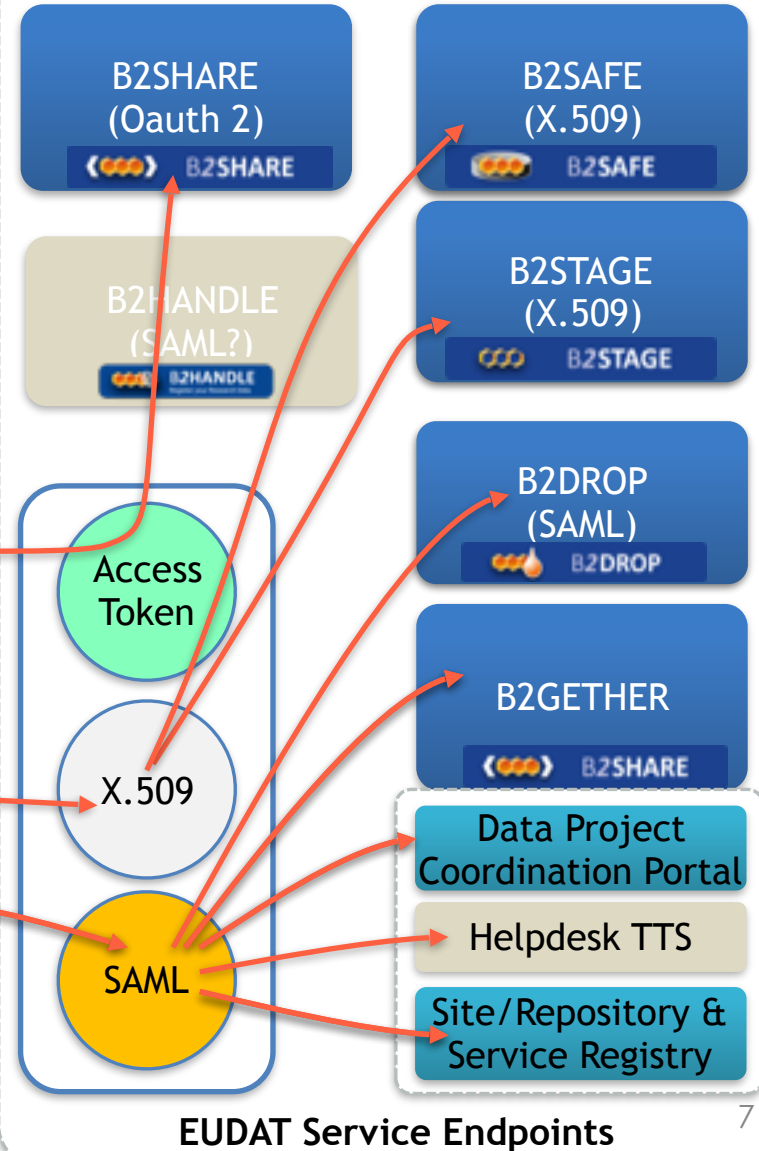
B2SHARE
(Oauth 2)
B2SHARE

B2SAFE
(X.509)
B2SAFE

B2HANDLE
(SAML?)
B2HANDLE

B2STAGE
(X.509)
B2STAGE

B2DROP
(SAML)
B2DROP

Access Token

B2GETHER
B2SHARE

X.509

Data Project Coordination Portal

SAML

Helpdesk TTS

Site/Repository & Service Registry

EUDAT Service Endpoints

7